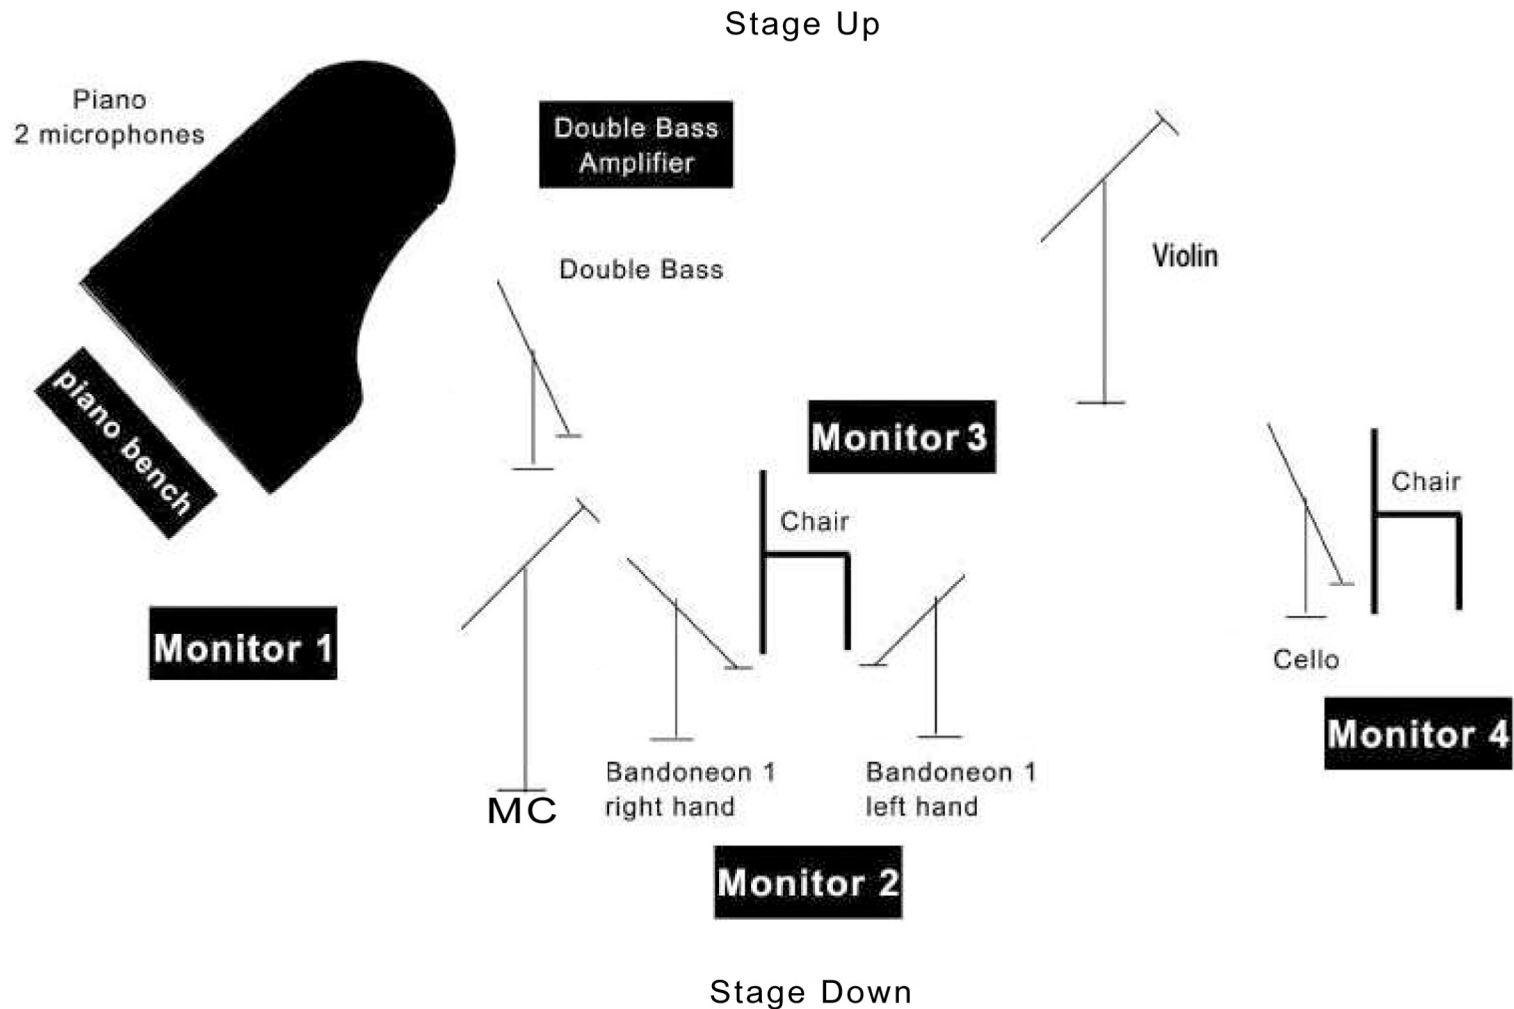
Stage Up

Piano
2 microphones

Double Bass
Amplifier

Double Bass

Violin

piano bench

Monitor 3

Chair

Chair

Monitor 1

Cello

Monitor 4

MC

Bandoneon 1
right hand

Bandoneon 1
left hand

Monitor 2

Stage Down